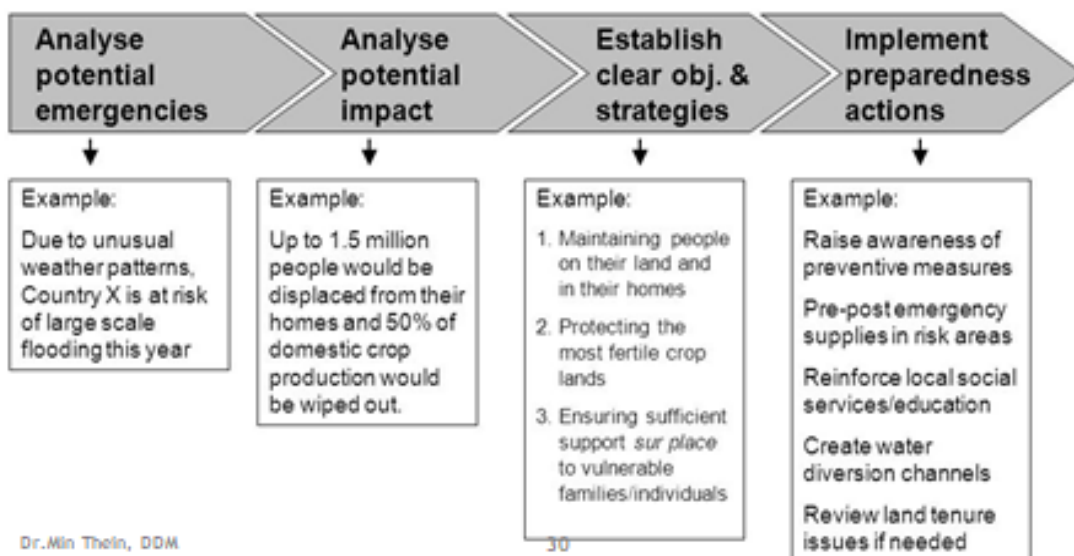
Analyse potential emergencies

Analyse potential impact

Establish clear obj. & strategies

Implement preparedness actions

Example:

Due to unusual weather patterns, Country X is at risk of large scale flooding this year

Example:

Up to 1.5 million people would be displaced from their homes and 50% of domestic crop production would be wiped out.

Example:

1. Maintaining people on their land and in their homes

2. Protecting the most fertile crop lands

3. Ensuring sufficient support *sur place* to vulnerable families/individuals

Example:

Raise awareness of preventive measures

Pre-post emergency supplies in risk areas

Reinforce local social services/education

Create water diversion channels

Review land tenure issues if needed

Dr.Min Thein, DDM

30